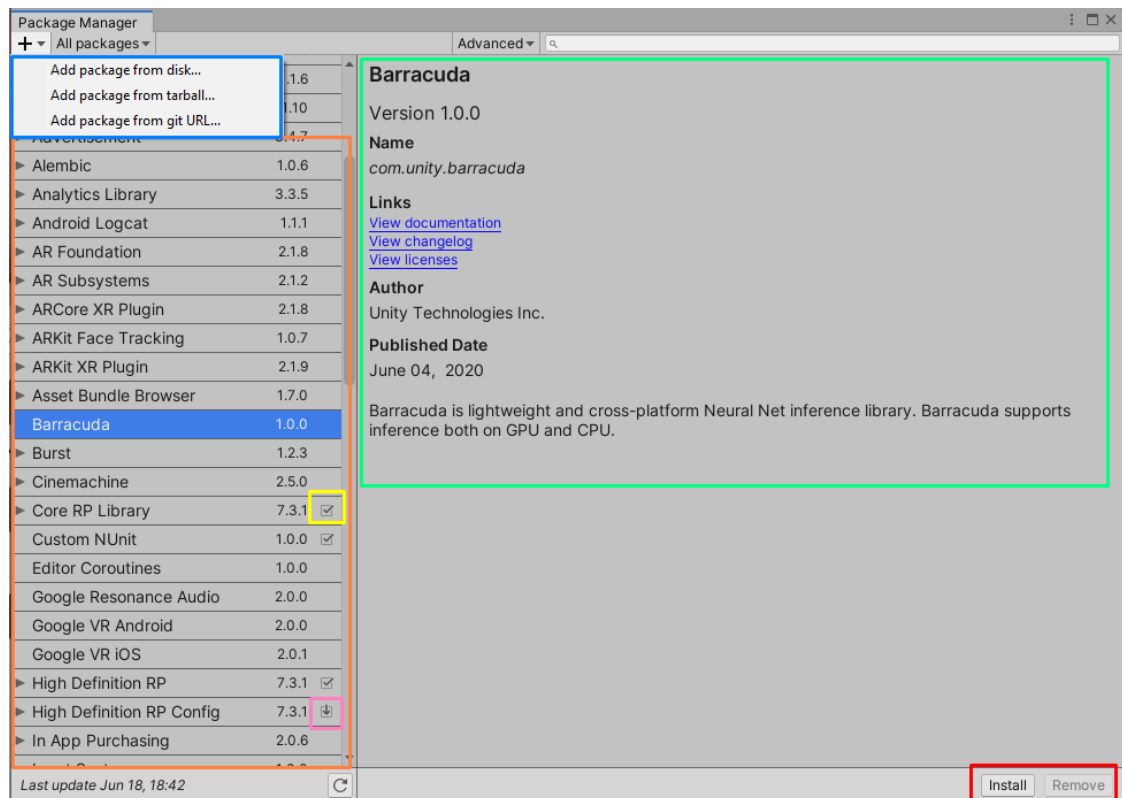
Package Manager

+ ▾ All packages ▾

Advanced ▾

Add package from disk...
Add package from tarball...
Add package from git URL...

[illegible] 1.1.6
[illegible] 1.10
Advertisement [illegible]
Alembic 1.0.6
Analytics Library 3.3.5
Android Logcat 1.1.1
AR Foundation 2.1.8
AR Subsystems 2.1.2
ARCore XR Plugin 2.1.8
ARKit Face Tracking 1.0.7
ARKit XR Plugin 2.1.9
Asset Bundle Browser 1.7.0
Barracuda 1.0.0
Burst 1.2.3
Cinemachine 2.5.0
Core RP Library 7.3.1
Custom NUnit 1.0.0
Editor Coroutines 1.0.0
Google Resonance Audio 2.0.0
Google VR Android 2.0.0
Google VR iOS 2.0.1
High Definition RP 7.3.1
High Definition RP Config 7.3.1
In App Purchasing 2.0.6
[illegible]

Last update Jun 18, 18:42

Barracuda

Version 1.0.0

Name
com.unity.barracuda

Links
View documentation
View changelog
View licenses

Author
Unity Technologies Inc.

Published Date
June 04, 2020

Barracuda is lightweight and cross-platform Neural Net inference library. Barracuda supports inference both on GPU and CPU.

Install Remove